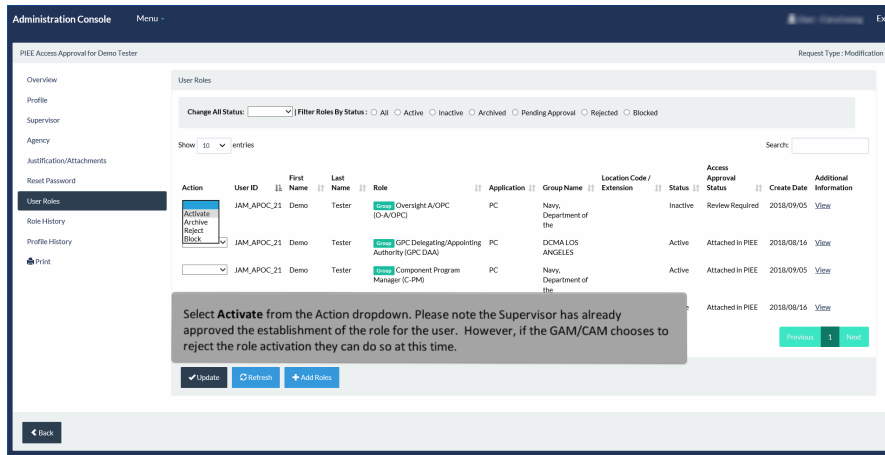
Administration Console Menu

Ex

PIEE Access Approval for Demo Tester

Request Type : Modification

Overview

Profile

Supervisor

Agency

Justification/Attachments

Reset Password

User Roles

Role History

Profile History

Print

User Roles

Change All Status: | Filter Roles By Status : All Active Inactive Archived Pending Approval Rejected Blocked

Show 10 entries

Search:

| Action | User ID | First Name | Last Name | Role | Application | Group Name | Location Code / Extension | Status | Access Approval Status | Create Date | Additional Information |
|---|---|---|---|---|---|---|---|---|---|---|---|
| Activate Archive Reject Block | JAM_APOC_21 | Demo | Tester | Group Oversight A/OPC (O-A/OPC) | PC | Navy, Department of the | | Inactive | Review Required | 2018/09/05 | View |
| | JAM_APOC_21 | Demo | Tester | Group GPC Delegating/Appointing Authority (GPC DAA) | PC | DCMA LOS ANGELES | | Active | Attached in PIEE | 2018/08/16 | View |
| | JAM_APOC_21 | Demo | Tester | Group Component Program Manager (C-PM) | PC | Navy, Department of the | | Active | Attached in PIEE | 2018/09/05 | View |
| | | | | | | | | | Attached in PIEE | 2018/08/16 | View |

Select **Activate** from the Action dropdown. Please note the Supervisor has already approved the establishment of the role for the user. However, if the GAM/CAM chooses to reject the role activation they can do so at this time.

Previous 1 Next

Update Refresh Add Roles

Back